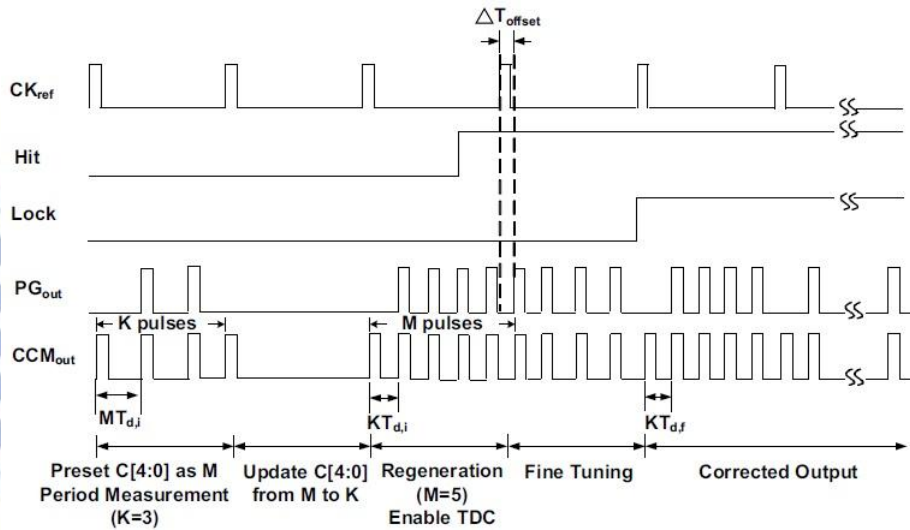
$\triangle T_{offset}$

$CK_{ref}$

Hit

Lock

$PG_{out}$

K pulses

M pulses

$CCM_{out}$

$MT_{d,i}$

$KT_{d,i}$

$KT_{d,f}$

Preset C[4:0] as M Period Measurement (K=3)

Update C[4:0] from M to K

Regeneration (M=5) Enable TDC

Fine Tuning

Corrected Output